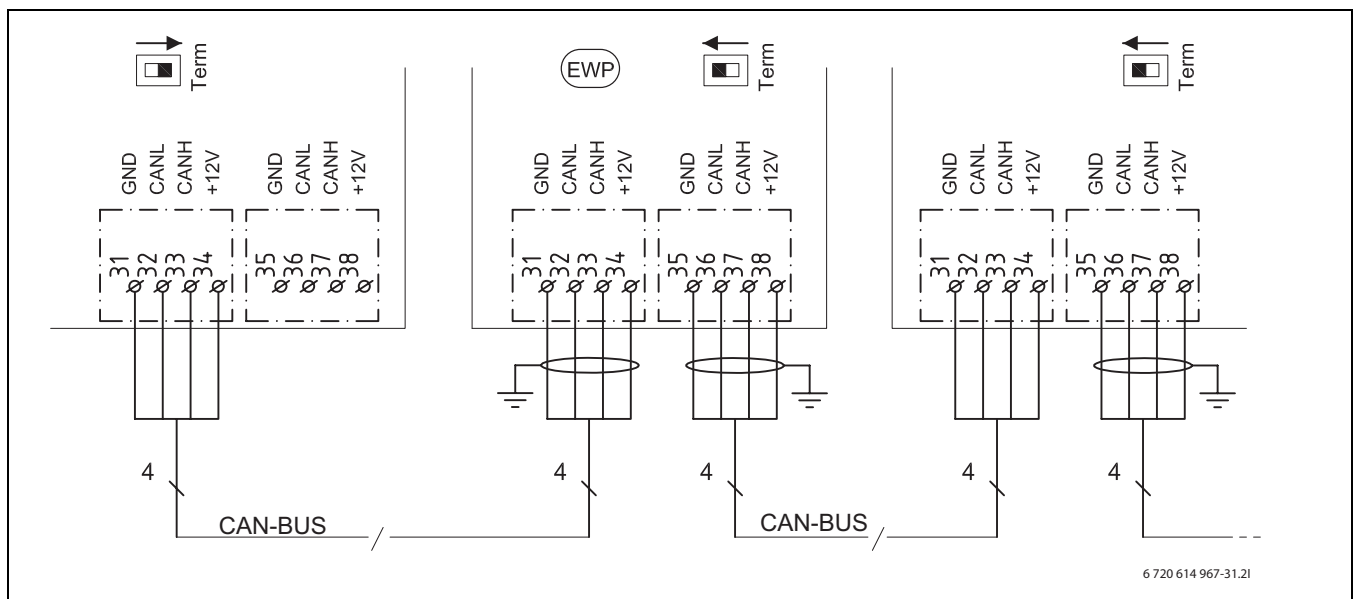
Term

GND CANL CANH +12V GND CANL CANH +12V

31 32 33 34 35 36 37 38

EWP

Term

GND CANL CANH +12V GND CANL CANH +12V

31 32 33 34 35 36 37 38

Term

GND CANL CANH +12V GND CANL CANH +12V

31 32 33 34 35 36 37 38

4

4

4

4

4

CAN-BUS

CAN-BUS

6 720 614 967-31.2I